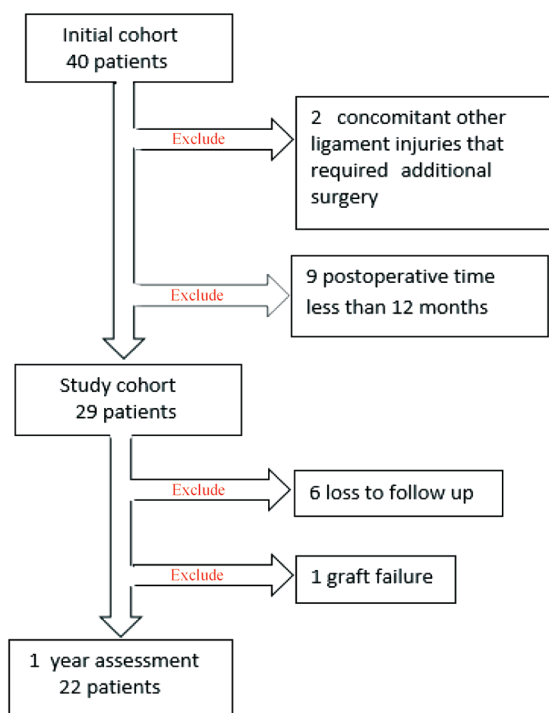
Initial cohort
40 patients

Exclude

2 concomitant other ligament injuries that required additional surgery

Exclude

9 postoperative time less than 12 months

Study cohort
29 patients

Exclude

6 loss to follow up

Exclude

1 graft failure

1 year assessment
22 patients